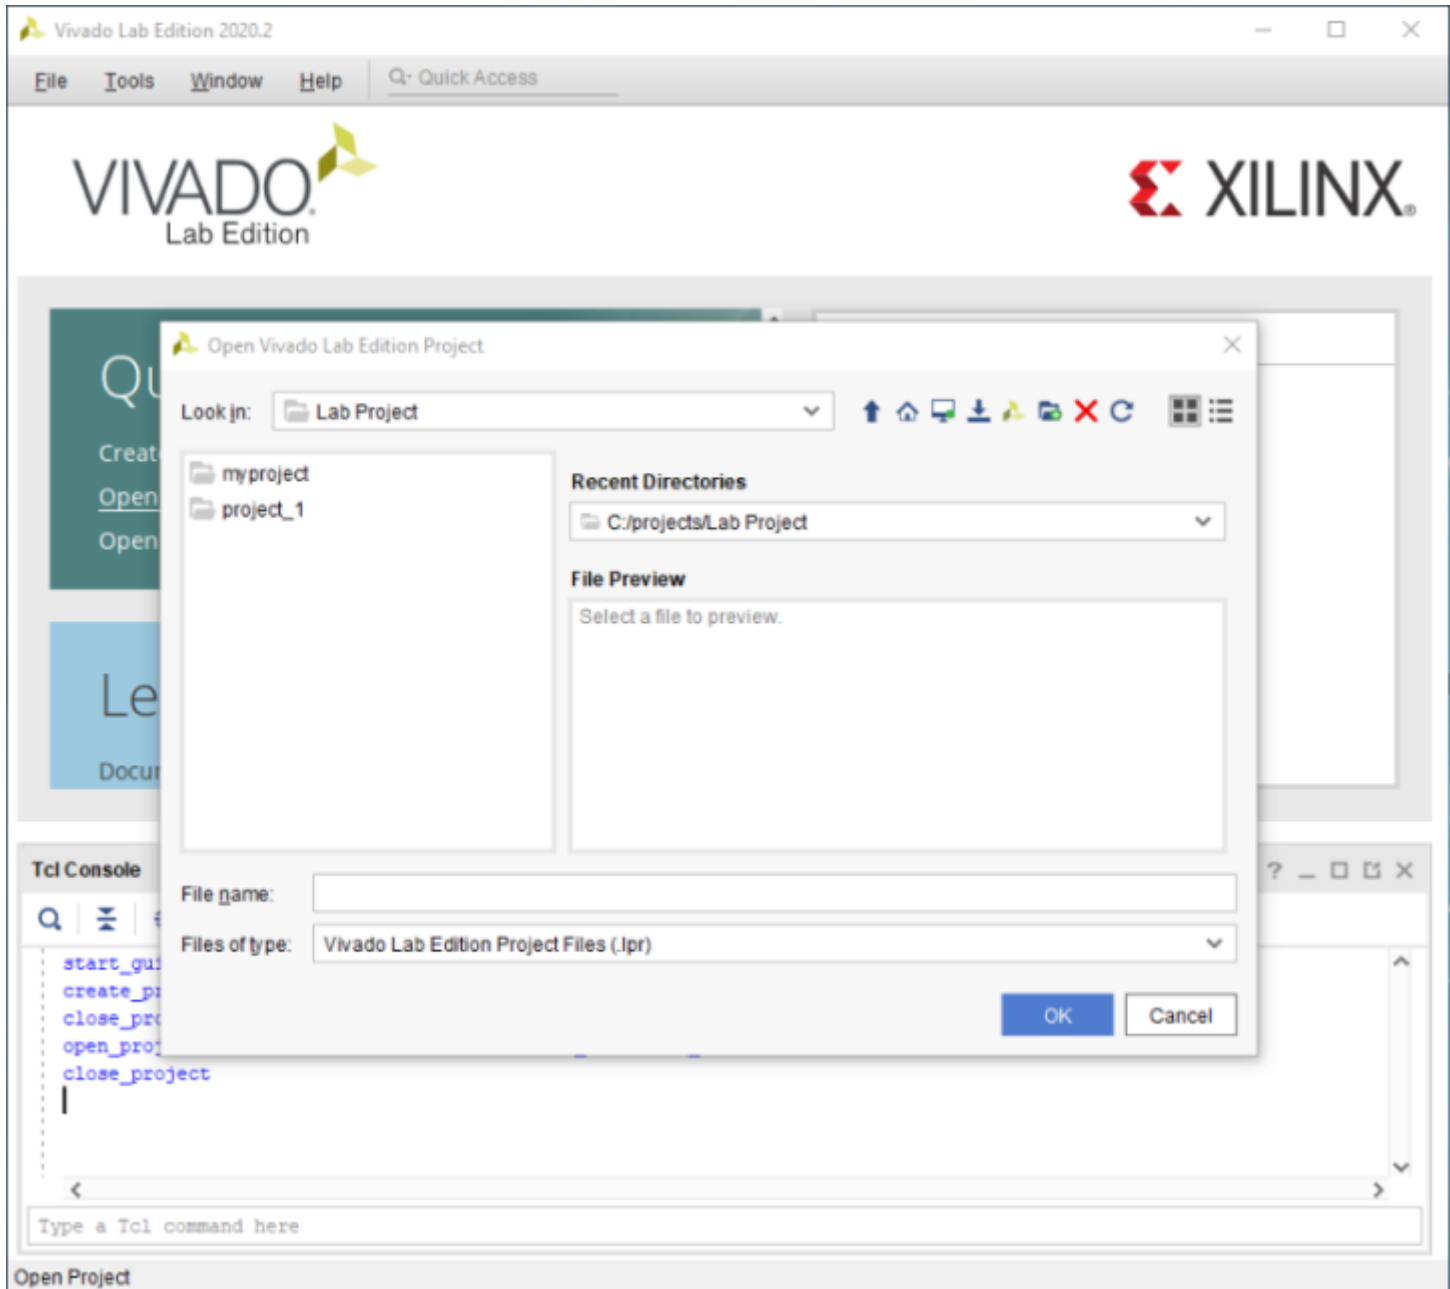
Vivado Lab Edition 2020.2

File Tools Window Help Quick Access

VIVADO Lab Edition

XILINX

Qu

Creat
Open
Open

Le

Docu

Open Vivado Lab Edition Project

Look in: Lab Project

myproject
project_1

Recent Directories
C:/projects/Lab Project

File Preview
Select a file to preview.

File name:
Files of type: Vivado Lab Edition Project Files (.lpr)

OK Cancel

Tcl Console

start_gui
create_pr
close_pro
open_proj
close_project

Type a Tcl command here

Open Project